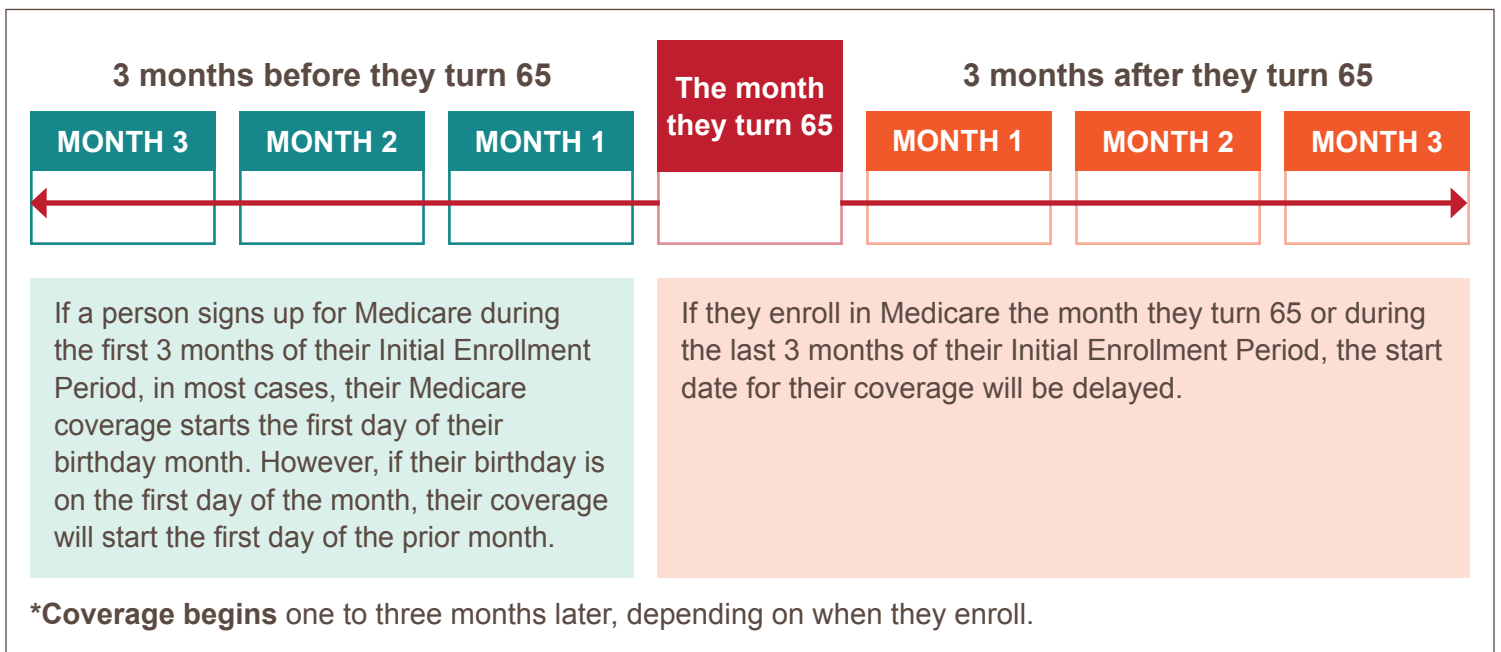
3 months before they turn 65

MONTH 3 | MONTH 2 | MONTH 1

The month they turn 65

3 months after they turn 65

MONTH 1 | MONTH 2 | MONTH 3

If a person signs up for Medicare during the first 3 months of their Initial Enrollment Period, in most cases, their Medicare coverage starts the first day of their birthday month. However, if their birthday is on the first day of the month, their coverage will start the first day of the prior month.

If they enroll in Medicare the month they turn 65 or during the last 3 months of their Initial Enrollment Period, the start date for their coverage will be delayed.

*Coverage begins one to three months later, depending on when they enroll.